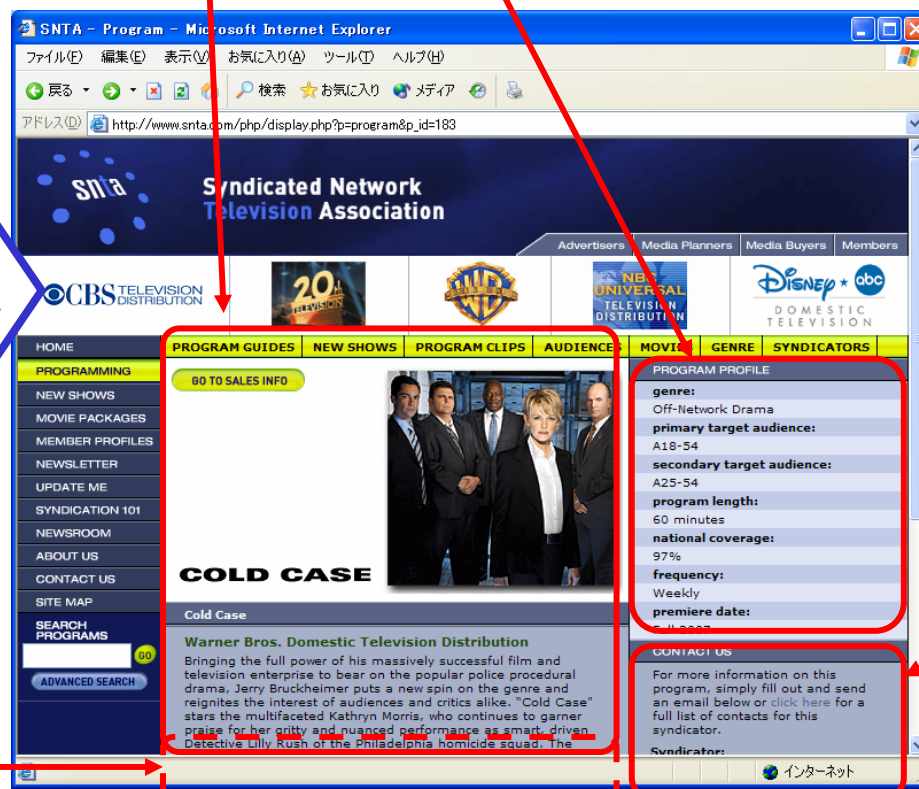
SNTA - Program - Microsoft Internet Explorer

ファイル(F) 編集(E) 表示(V) お気に入り(A) ツール(T) ヘルプ(H)

戻る 検索 お気に入り メディア

アドレス(D) http://www.snta.com/php/display.php?p=program&p_id=183

snta Syndicated Network Television Association

Advertisers Media Planners Media Buyers Members

CBS TELEVISION DISTRIBUTION

20th TELEVISION

NBC UNIVERSAL TELEVISION DISTRIBUTION

Disney abc DOMESTIC TELEVISION

HOME
PROGRAMMING
NEW SHOWS
MOVIE PACKAGES
MEMBER PROFILES
NEWSLETTER
UPDATE ME
SYNDICATION 101
NEWSROOM
ABOUT US
CONTACT US
SITE MAP
SEARCH PROGRAMS
GO
ADVANCED SEARCH

PROGRAM GUIDES NEW SHOWS PROGRAM CLIPS AUDIENCES MOVIES GENRE SYNDICATORS

GO TO SALES INFO

COLD CASE

Cold Case

Warner Bros. Domestic Television Distribution

Bringing the full power of his massively successful film and television enterprise to bear on the popular police procedural drama, Jerry Bruckheimer puts a new spin on the genre and reignites the interest of audiences and critics alike. "Cold Case" stars the multifaceted Kathryn Morris, who continues to garner praise for her gritty and nuanced performance as smart, driven Detective Lilly Rush of the Philadelphia homicide squad. The

PROGRAM PROFILE
genre:
Off-Network Drama
primary target audience:
A18-54
secondary target audience:
A25-54
program length:
60 minutes
national coverage:
97%
frequency:
Weekly
premiere date:
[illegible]

CONTACT US
For more information on this program, simply fill out and send an email below or click here for a full list of contacts for this syndicator.
Syndicator:

インターネット